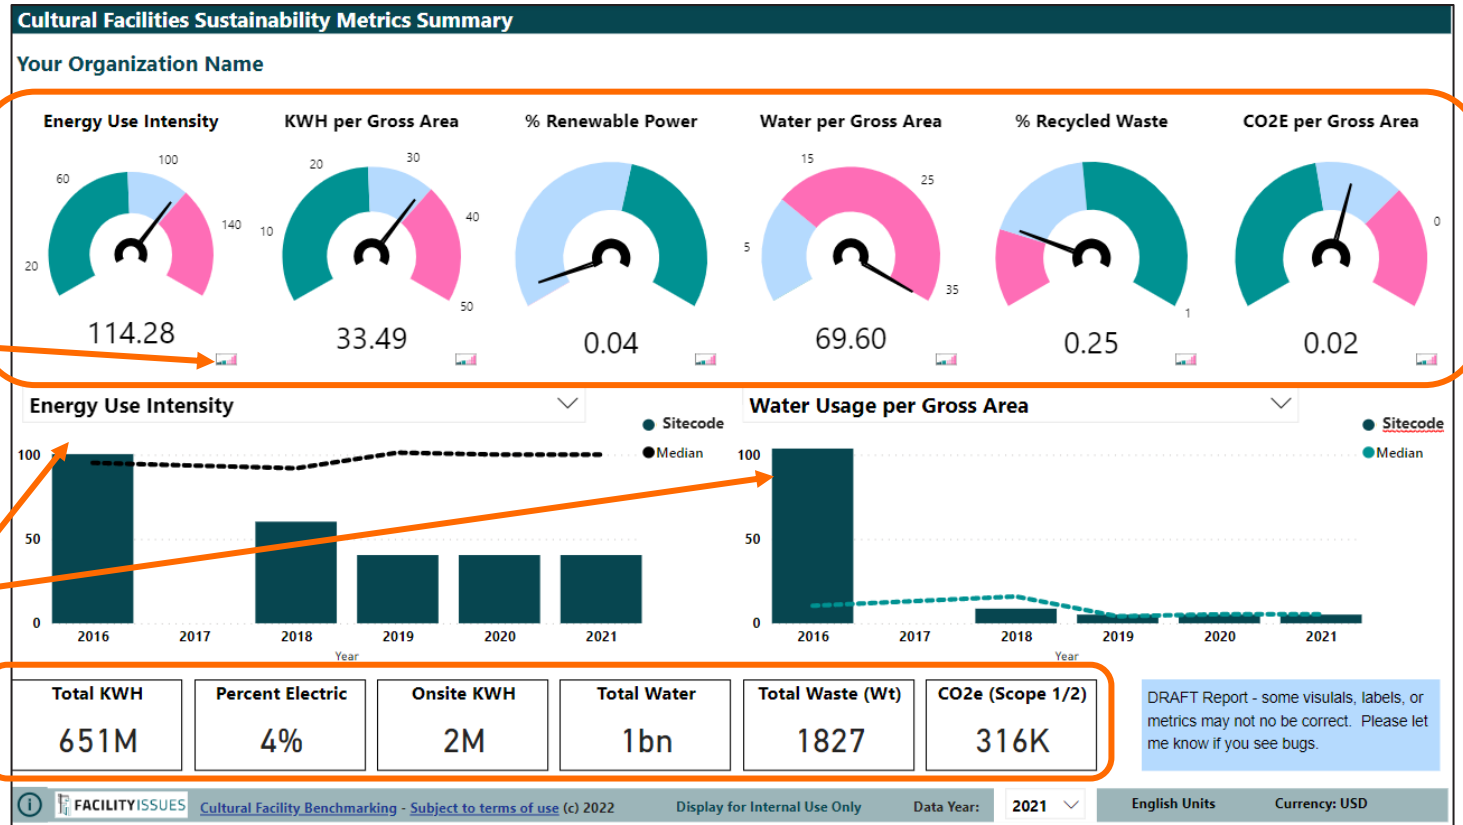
Cultural Facilities Sustainability Metrics Summary

Your Organization Name

Energy Use Intensity
60
100
140
20
114.28

KWH per Gross Area
20
30
40
10
50
33.49

% Renewable Power
0.04

Water per Gross Area
15
25
5
35
69.60

% Recycled Waste
1
0.25

CO2E per Gross Area
0
0.02

Energy Use Intensity
Sitecode
Median
100
50
0
2016
2017
2018
2019
2020
2021
Year

Water Usage per Gross Area
Sitecode
Median
100
50
0
2016
2017
2018
2019
2020
2021
Year

| Total KWH | Percent Electric | Onsite KWH | Total Water | Total Waste (Wt) | CO2e (Scope 1/2) |
|---|---|---|---|---|---|
| 651M | 4% | 2M | 1bn | 1827 | 316K |

DRAFT Report - some visuals, labels, or metrics may not no be correct. Please let me know if you see bugs.

FACILITYISSUES Cultural Facility Benchmarking - Subject to terms of use (c) 2022 Display for Internal Use Only Data Year: 2021 English Units Currency: USD